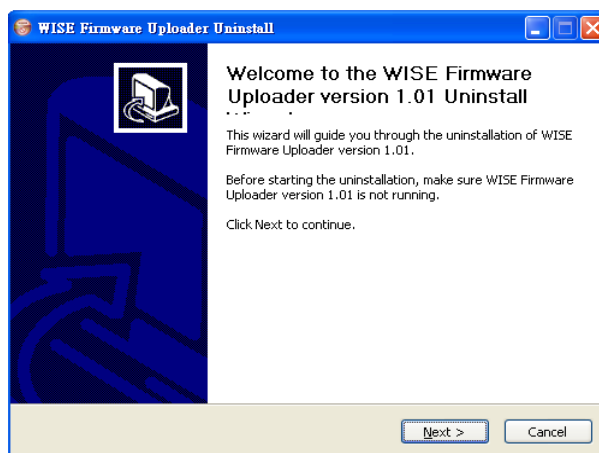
WISE Firmware Uploader Uninstall

Welcome to the WISE Firmware Uploader version 1.01 Uninstall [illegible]

This wizard will guide you through the uninstallation of WISE Firmware Uploader version 1.01.

Before starting the uninstallation, make sure WISE Firmware Uploader version 1.01 is not running.

Click Next to continue.

Next >

Cancel